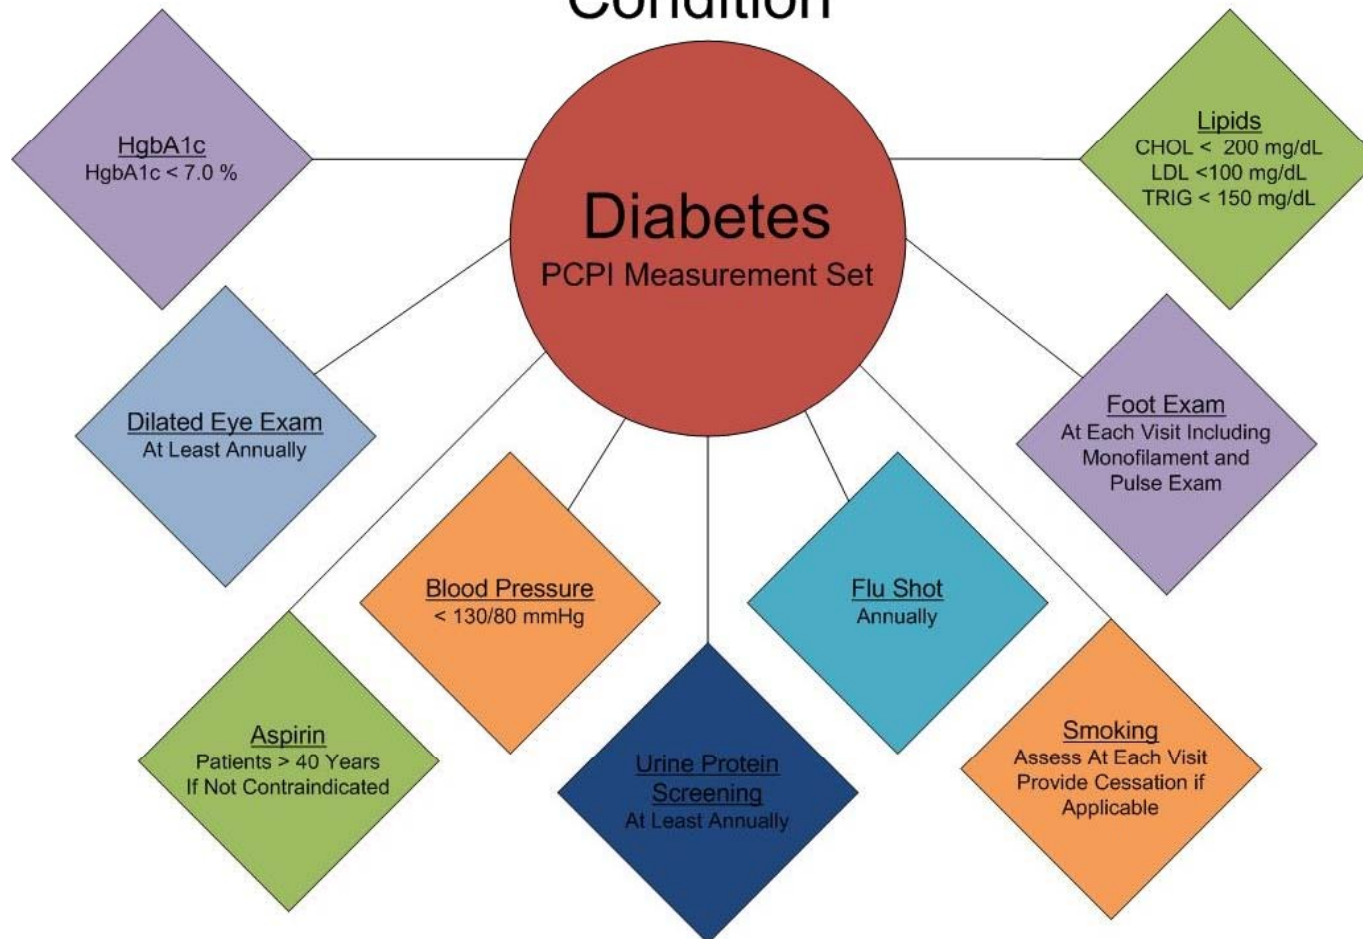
Condition

HgbA1c
HgbA1c < 7.0 %

Diabetes
PCPI Measurement Set

Lipids
CHOL < 200 mg/dL
LDL <100 mg/dL
TRIG < 150 mg/dL

Dilated Eye Exam
At Least Annually

Foot Exam
At Each Visit Including Monofilament and Pulse Exam

Blood Pressure
< 130/80 mmHg

Flu Shot
Annually

Aspirin
Patients > 40 Years
If Not Contraindicated

Urine Protein Screening
At Least Annually

Smoking
Assess At Each Visit
Provide Cessation if Applicable